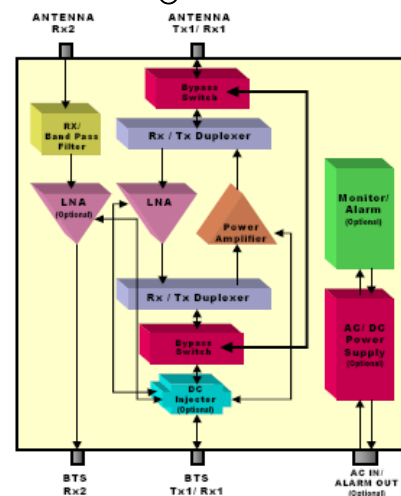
ANTENNA
Rx2

ANTENNA
Tx1/ Rx1

Bypass Switch

RX/ Band Pass Filter

Rx / Tx Duplexer

LNA (Optional)

LNA

Power Amplifier

Monitor/ Alarm (Optional)

Rx / Tx Duplexer

Bypass Switch

AC/ DC Power Supply (Optional)

DC Injector (Optional)

BTS
Rx2

BTS
Tx1/ Rx1

AC IN/ ALARM OUT (Optional)